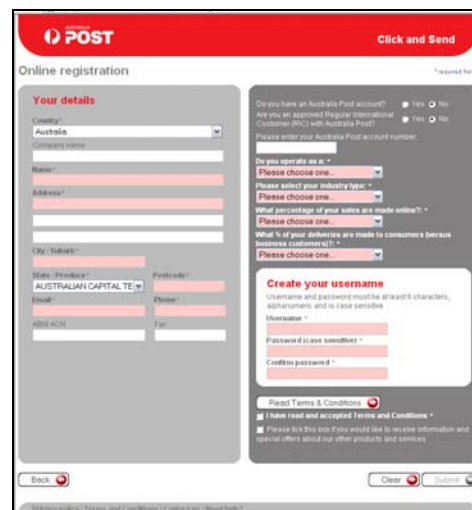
AUSTRALIA POST

Click and Send

Online registration

* required fie

Your details

Country *

Australia

Company name

Name *

Address *

City / Suburb *

State / Province *

AUSTRALIAN CAPITAL TE

Postcode *

Email *

Phone *

ABN ACN

Fax

Do you have an Australia Post account? Yes No

Are you an approved Regular International Customer (RIC) with Australia Post? Yes No

Please enter your Australia Post account number

Do you operate as a: *

Please choose one...

Please select your industry type: *

Please choose one...

What percentage of your sales are made online?: *

Please choose one...

What % of your deliveries are made to consumers (versus business customers)?: *

Please choose one...

Create your username

Username and password must be at least 8 characters, alphanumeric and is case sensitive

Username *

Password (case sensitive) *

Confirm password *

Read Terms & Conditions

I have read and accepted Terms and Conditions *

Please tick this box if you would like to receive information and special offers about our other products and services

Back

Clear

Submit

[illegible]